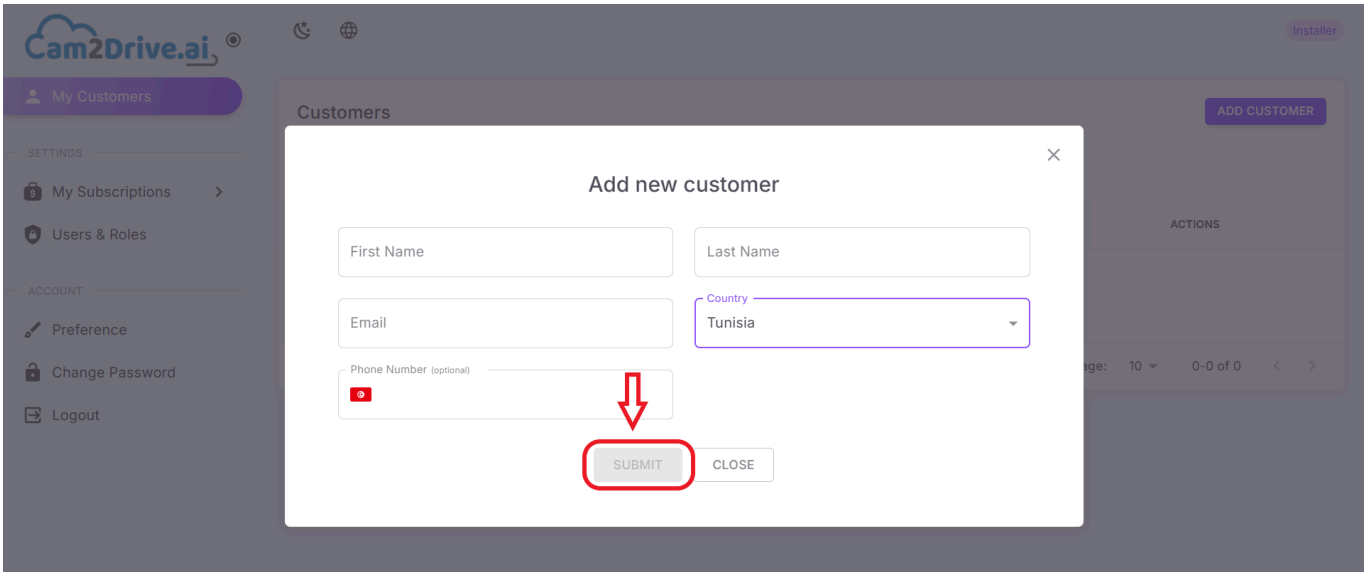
Cam2Drive.ai

Installer

My Customers

SETTINGS

My Subscriptions

Users & Roles

ACCOUNT

Preference

Change Password

Logout

Customers

ADD CUSTOMER

ACTIONS

age: 10 0-0 of 0

Add new customer

×

First Name

Last Name

Email

Country

Tunisia

Phone Number (optional)

SUBMIT

CLOSE